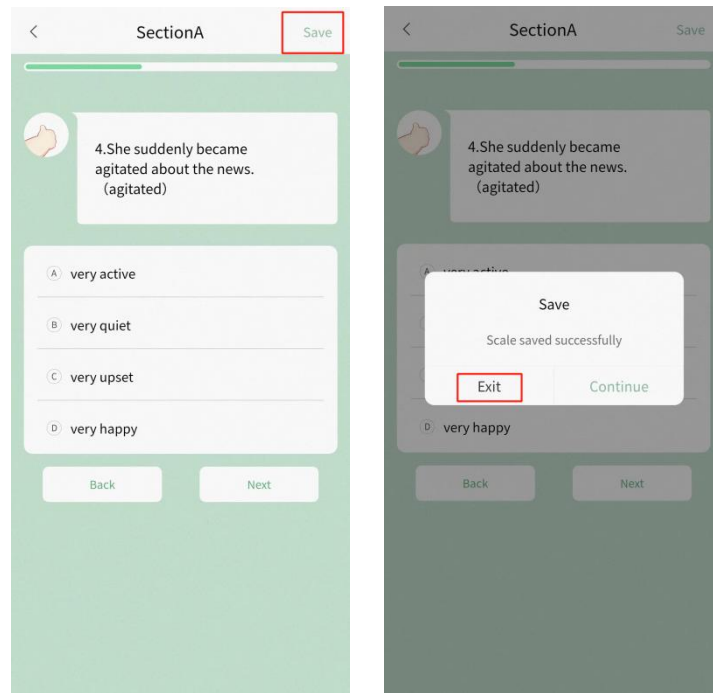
<

SectionA

Save

4.She suddenly became agitated about the news. （agitated）

A very active

B very quiet

C very upset

D very happy

Back

Next

<

SectionA

Save

4.She suddenly became agitated about the news. （agitated）

A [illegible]

Save

Scale saved successfully

Exit

Continue

D very happy

Back

Next